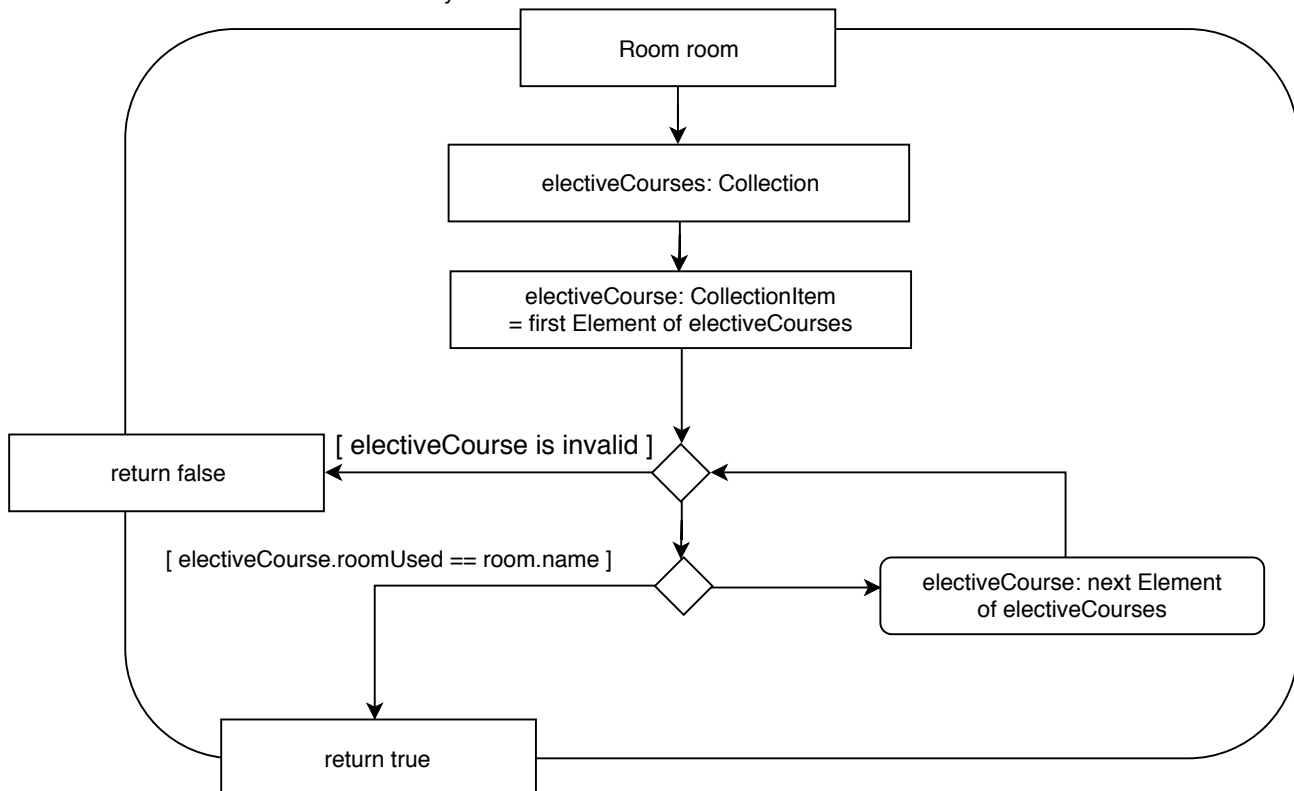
Room room

electiveCourses: Collection

electiveCourse: CollectionItem
= first Element of electiveCourses

[ electiveCourse is invalid ]

return false

[ electiveCourse.roomUsed == room.name ]

electiveCourse: next Element of electiveCourses

return true